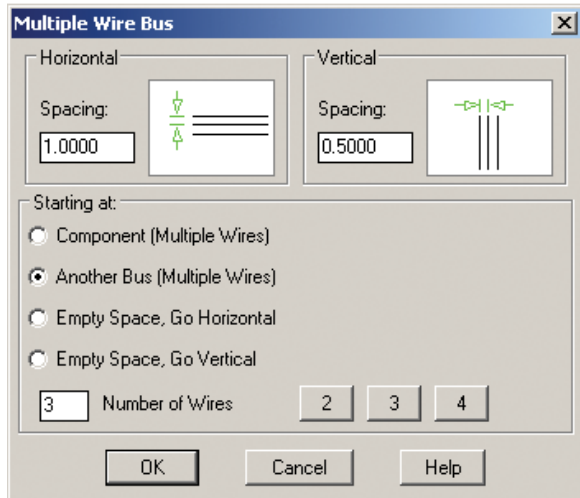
Multiple Wire Bus

Horizontal

Spacing:

1.0000

Vertical

Spacing:

0.5000

Starting at:

Component (Multiple Wires)

Another Bus (Multiple Wires)

Empty Space, Go Horizontal

Empty Space, Go Vertical

3 Number of Wires

2 3 4

OK Cancel Help